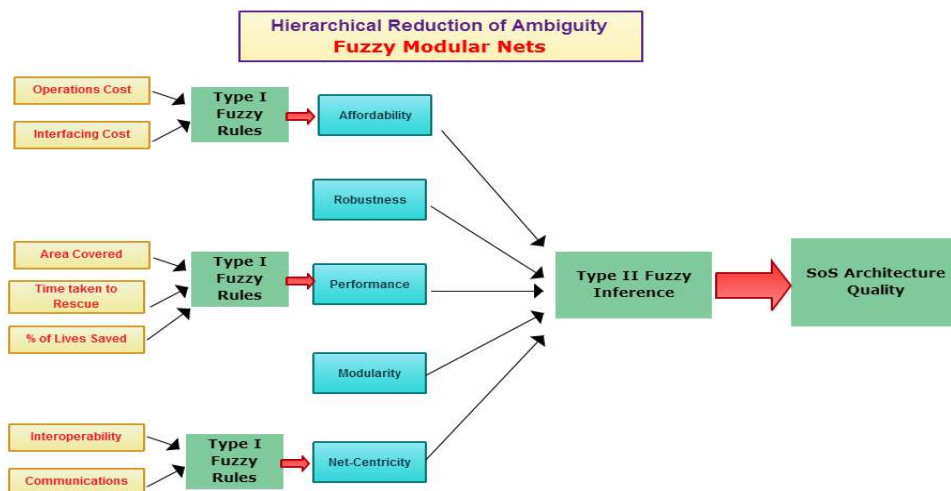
Hierarchical Reduction of Ambiguity
Fuzzy Modular Nets

Operations Cost

Interfacing Cost

Type I Fuzzy Rules

Affordability

Robustness

Area Covered

Time taken to Rescue

% of Lives Saved

Type I Fuzzy Rules

Performance

Modularity

Interoperability

Communications

Type I Fuzzy Rules

Net-Centricity

Type II Fuzzy Inference

SoS Architecture Quality